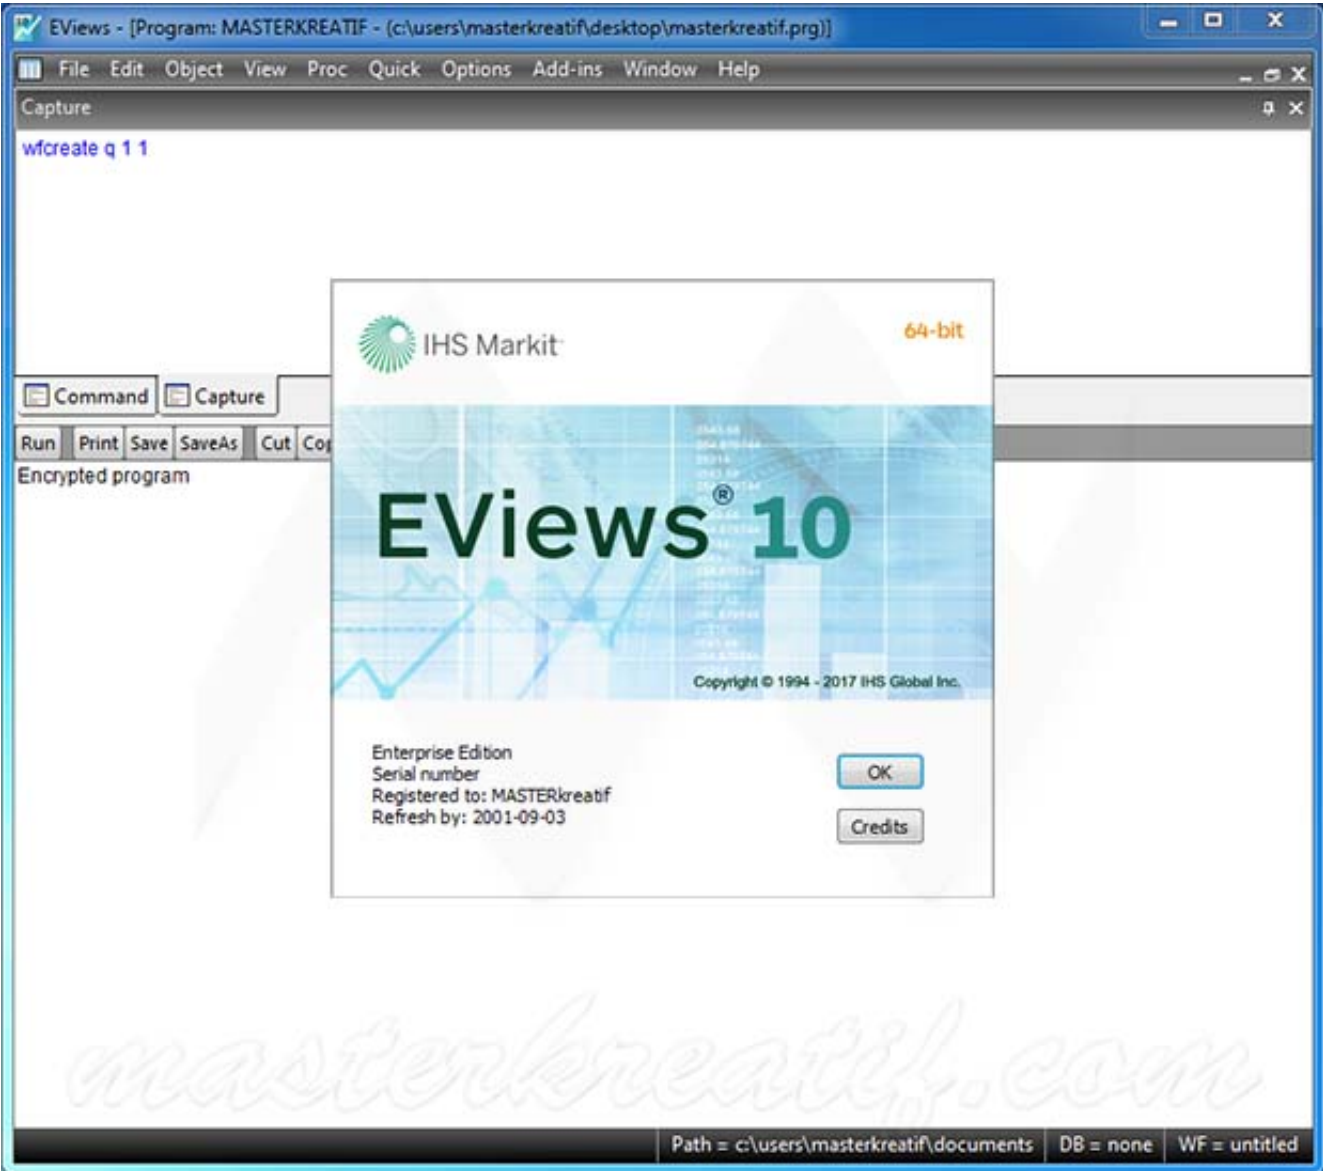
EViews - [Program: MASTERKREATIF - (c:\users\masterkreatif\desktop\masterkreatif.prg)]

File Edit Object View Proc Quick Options Add-ins Window Help

Capture

wfcreate q 1 1

Command Capture

Run Print Save SaveAs Cut Co

Encrypted program

IHS Markit

64-bit

EViews® 10

Copyright © 1994 - 2017 IHS Global Inc.

Enterprise Edition
Serial number
Registered to: MASTERkreatif
Refresh by: 2001-09-03

OK

Credits

masterkreatif.com

Path = c:\users\masterkreatif\documents DB = none WF = untitled